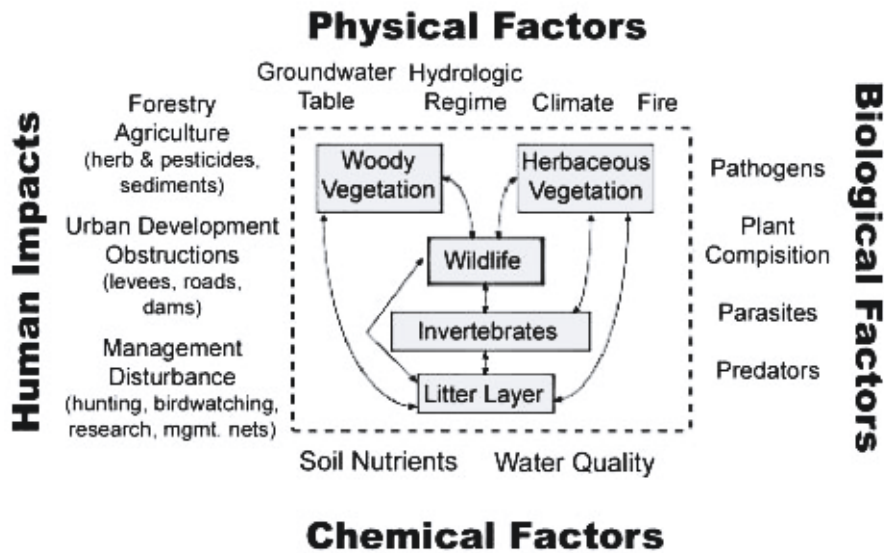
Physical Factors

Groundwater Table Hydrologic Regime Climate Fire

Human Impacts

Forestry
Agriculture
(herb & pesticides, sediments)
Urban Development
Obstructions
(levees, roads, dams)
Management
Disturbance
(hunting, birdwatching, research, mgmt. nets)

Woody Vegetation
Herbaceous Vegetation
Wildlife
Invertebrates
Litter Layer

Biological Factors

Pathogens
Plant Compisition
Parasites
Predators

Soil Nutrients Water Quality

Chemical Factors